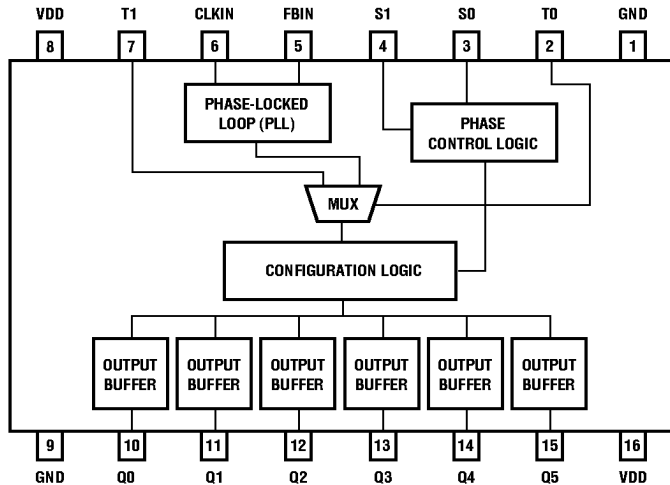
VDD T1 CLKIN FBIN S1 S0 T0 GND

8 7 6 5 4 3 2 1

PHASE-LOCKED LOOP (PLL)

PHASE CONTROL LOGIC

MUX

CONFIGURATION LOGIC

OUTPUT BUFFER

OUTPUT BUFFER

OUTPUT BUFFER

OUTPUT BUFFER

OUTPUT BUFFER

OUTPUT BUFFER

9 10 11 12 13 14 15 16

GND Q0 Q1 Q2 Q3 Q4 Q5 VDD